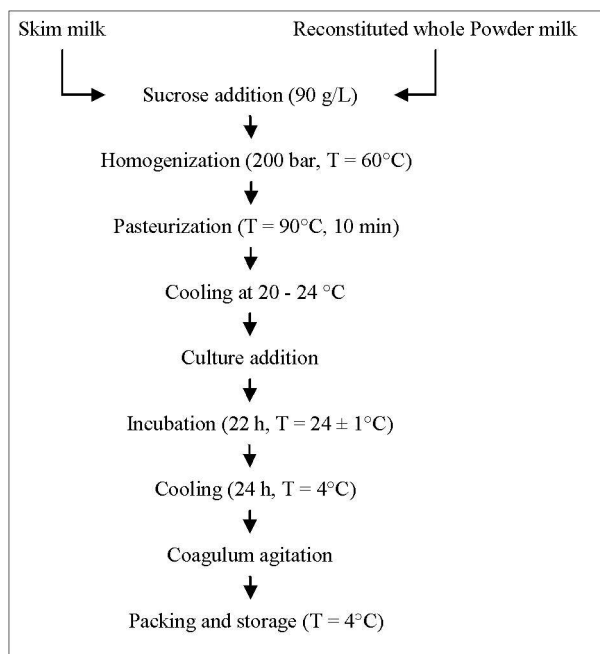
Skim milk

Reconstituted whole Powder milk

Sucrose addition (90 g/L)

Homogenization (200 bar, T = 60°C)

Pasteurization (T = 90°C, 10 min)

Cooling at 20 - 24 °C

Culture addition

Incubation (22 h, T = 24 ± 1°C)

Cooling (24 h, T = 4°C)

Coagulum agitation

Packing and storage (T = 4°C)